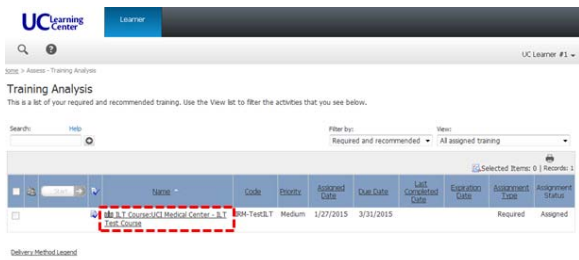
UC Learning Center

Learner

UC Learner #1

Home > Assess - Training Analysis

Training Analysis

This is a list of your required and recommended training. Use the View list to filter the activities that you see below.

Search:

Help

Filter by:

Required and recommended

View:

All assigned training

Selected Items: 0 | Records: 1

| | | Start | Name | Code | Priority | Assigned Date | Due Date | Last Completed Date | Expiration Date | Assignment Type | Assignment Status |
|---|---|---|---|---|---|---|---|---|---|---|---|
| | | | ILT Course:UCI Medical Center - ILT Test Course | RM-TestILT | Medium | 1/27/2015 | 3/31/2015 | | | Required | Assigned |

Delivery Method Legend